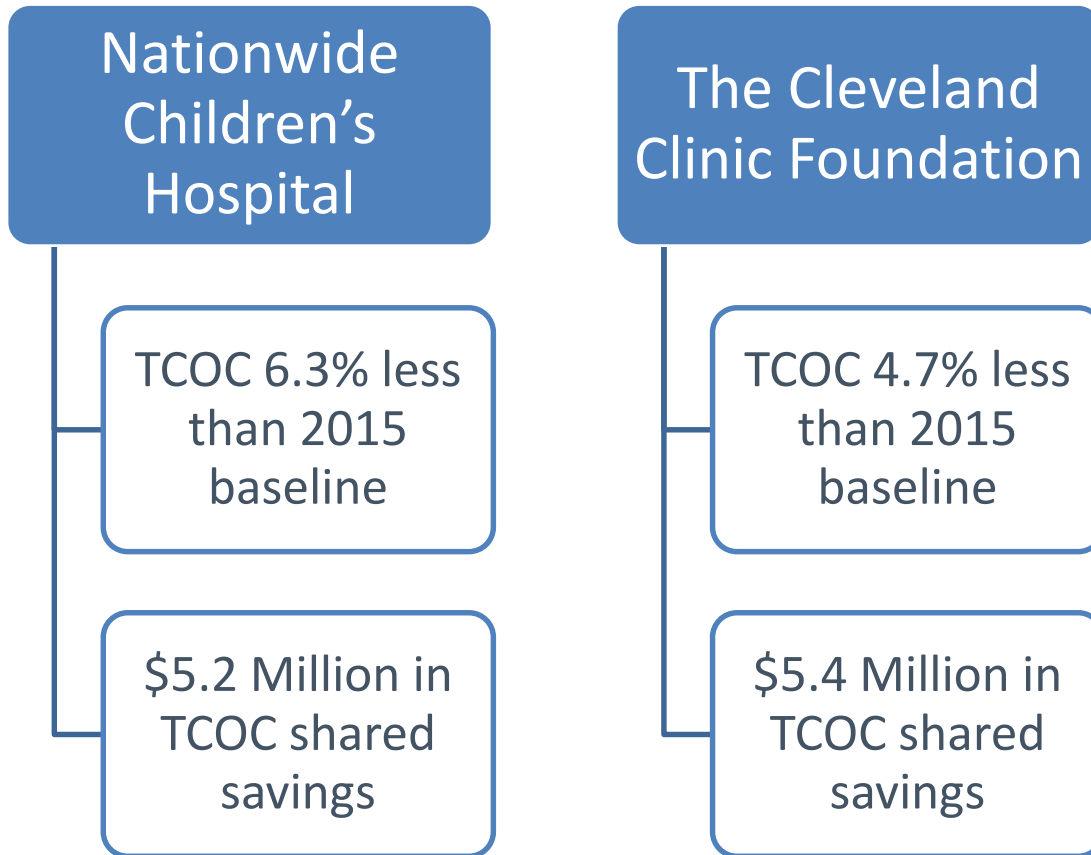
Nationwide Children’s Hospital

TCOC 6.3% less than 2015 baseline

\$5.2 Million in TCOC shared savings

The Cleveland Clinic Foundation

TCOC 4.7% less than 2015 baseline

\$5.4 Million in TCOC shared savings